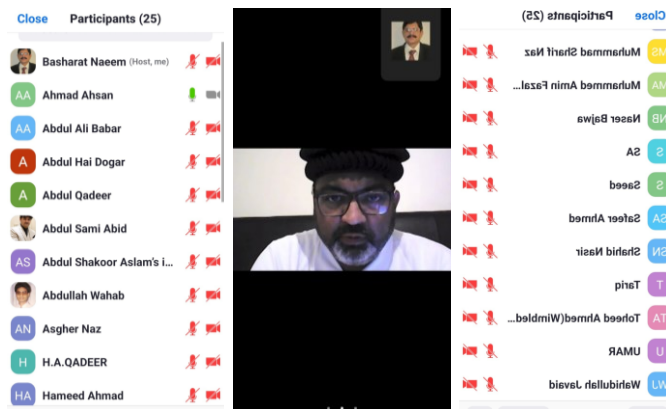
Close Participants (25)

Basharat Naeem (Host, me)
AA Ahmad Ahsan
AA Abdul Ali Babar
A Abdul Hai Dogar
A Abdul Qadeer
Abdul Sami Abid
AS Abdul Shakoor Aslam's i...
Abdullah Wahab
AN Asgher Naz
H H.A.QADEER
HA Hameed Ahmad

Close Participants (25)

MS Muhammad Sharif Naz
MA Muhammed Amin Fazal...
NB Naser Bajwa
S SA
S Saeed
SA Safeer Ahmed
SN Shahid Nasir
T Tariq
TA Toheed Ahmed(Wimbled...
U UMAR
WJ Wahidullah Javaid